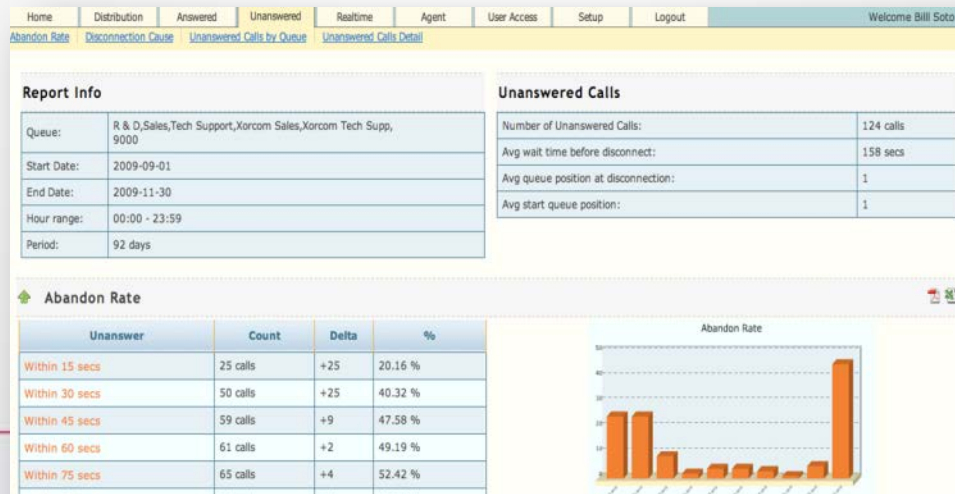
Home | Distribution | Answered | Unanswered | Realtime | Agent | User Access | Setup | Logout | Welcome Bill Soto

Abandon Rate | Disconnection Cause | Unanswered Calls by Queue | Unanswered Calls Detail

Report Info

| Queue: | R & D,Sales,Tech Support,Xorcom Sales,Xorcom Tech Supp, 9000 |
|---|---|
| Start Date: | 2009-09-01 |
| End Date: | 2009-11-30 |
| Hour range: | 00:00 - 23:59 |
| Period: | 92 days |

Unanswered Calls

| Number of Unanswered Calls: | 124 calls |
|---|---|
| Avg wait time before disconnect: | 158 secs |
| Avg queue position at disconnection: | 1 |
| Avg start queue position: | 1 |

Abandon Rate

| Unanswer | Count | Delta | % |
|---|---|---|---|
| Within 15 secs | 25 calls | +25 | 20.16 % |
| Within 30 secs | 50 calls | +25 | 40.32 % |
| Within 45 secs | 59 calls | +9 | 47.58 % |
| Within 60 secs | 61 calls | +2 | 49.19 % |
| Within 75 secs | 65 calls | +4 | 52.42 % |

Abandon Rate